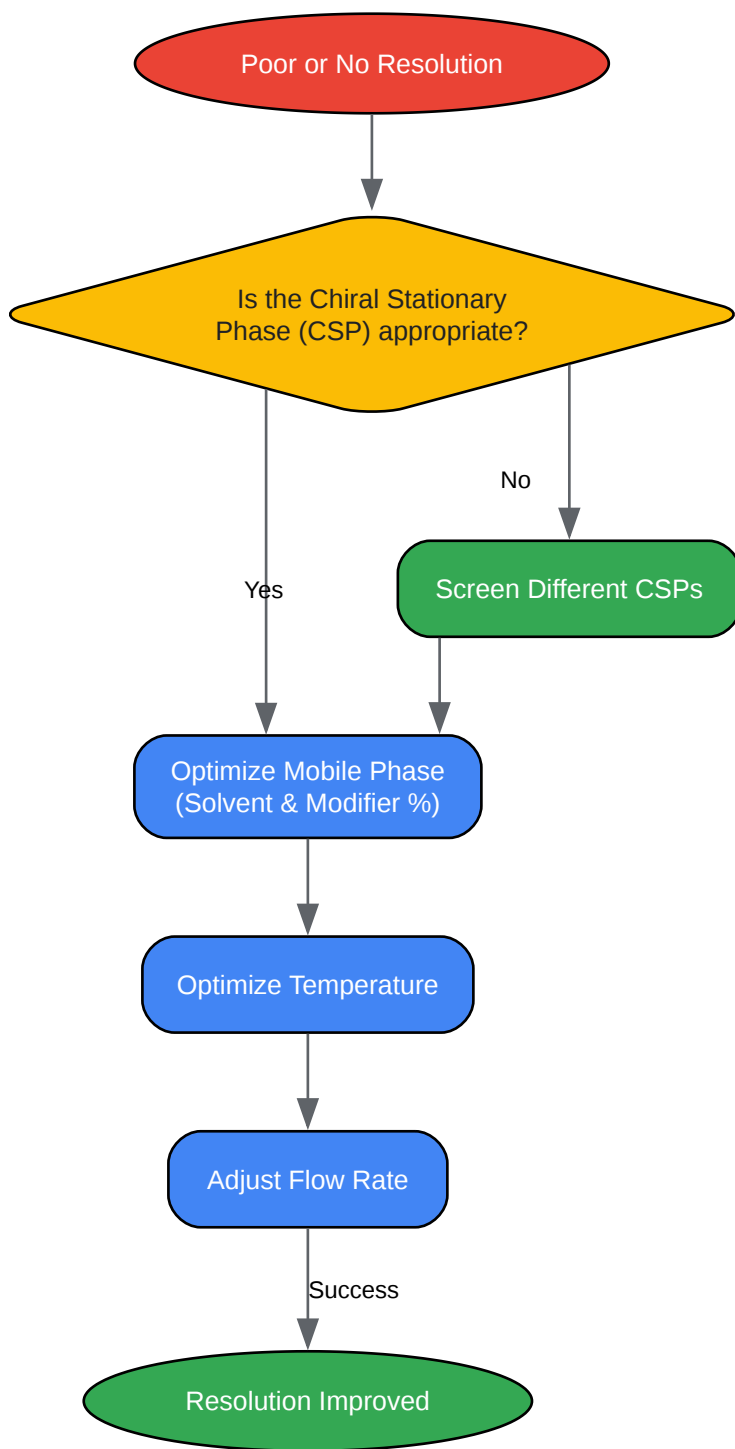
Poor or No Resolution

Is the Chiral Stationary Phase (CSP) appropriate?

No

Screen Different CSPs

Yes

Optimize Mobile Phase (Solvent & Modifier %)

Optimize Temperature

Adjust Flow Rate

Success

Resolution Improved